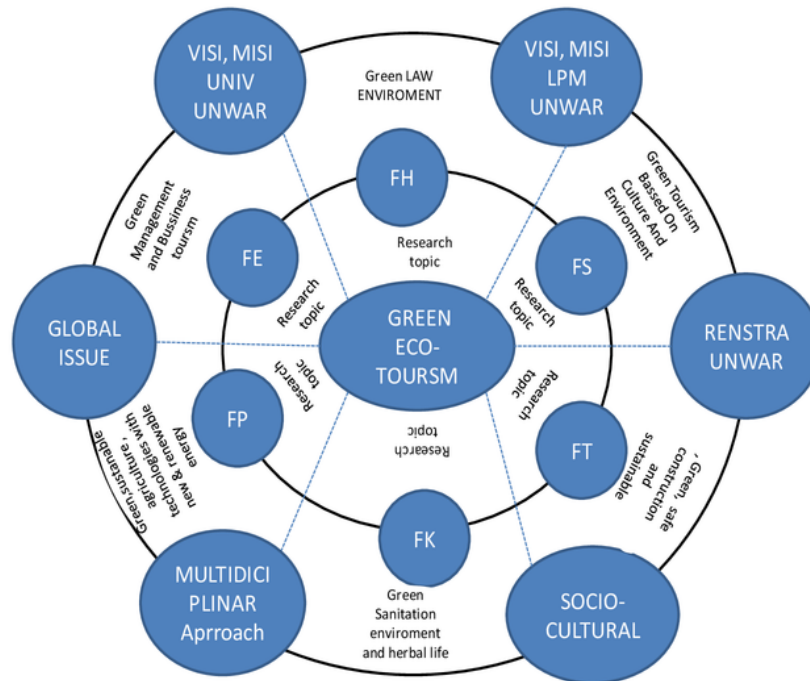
VISI, MISI UNIV UNWAR

Green LAW ENVIROMENT

VISI, MISI LPM UNWAR

Green Management and Bussiness toursm

FH

Green Tourism Bassed On Culture And Environment

FE

Research topic

FS

Research topic

Research topic

GLOBAL ISSUE

GREEN ECO-TOURSM

RENSTRA UNWAR

Research topic

Research topic

FP

Research topic

FT

Green, sustanable agriculture, technologies with new & renewable energy

, Green, safe construction and sustainable

FK

MULTIDICI PLINAR Aprroach

Green Sanitation enviroment and herbal life

SOCIO-CULTURAL